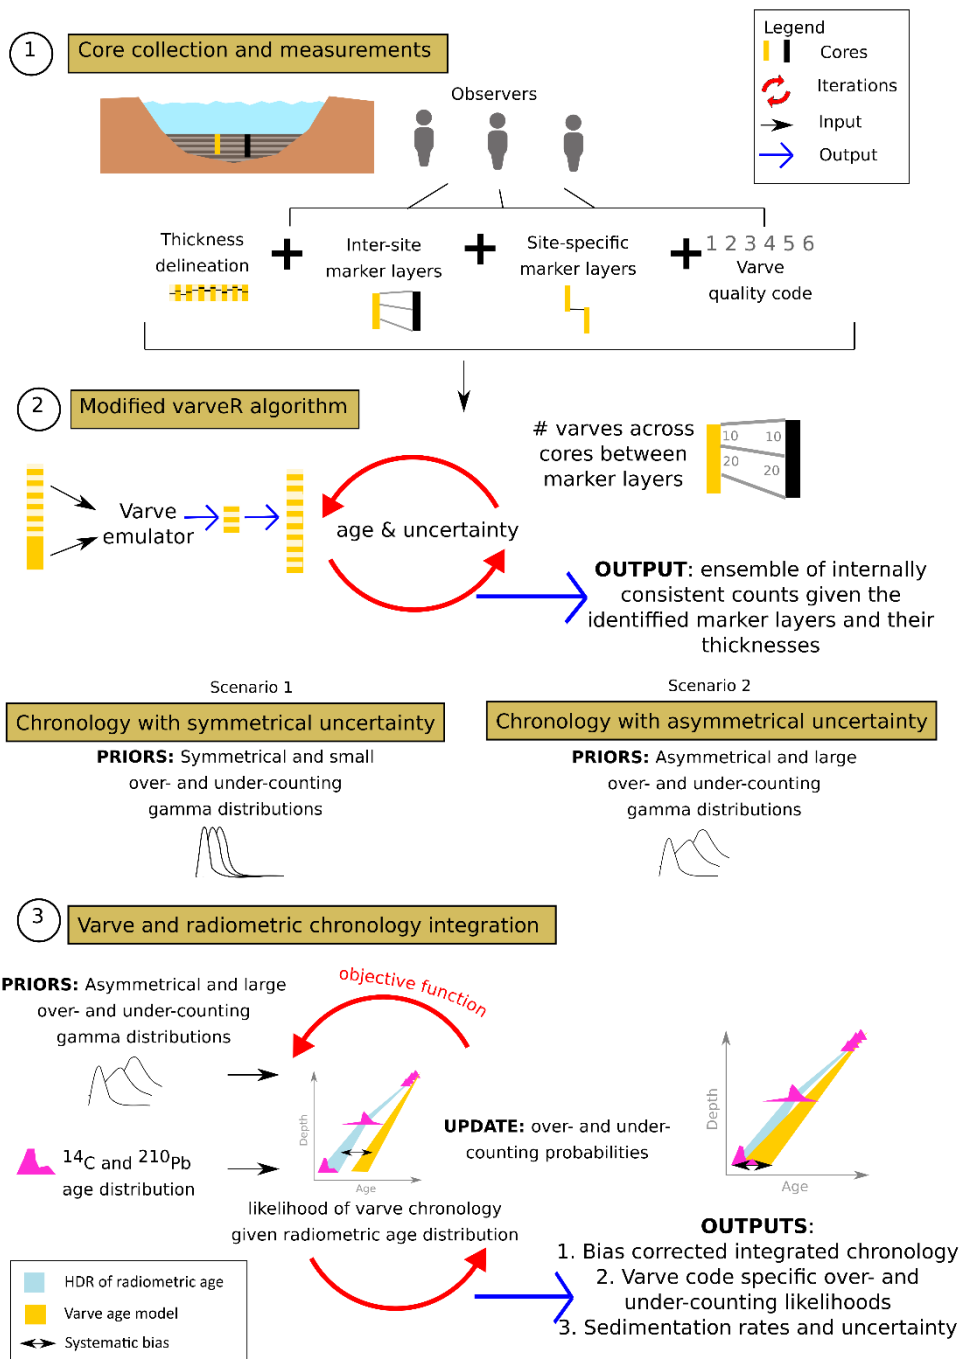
1 Core collection and measurements

Legend
Cores
Iterations
Input
Output

Observers

Thickness delineation

Inter-site marker layers

Site-specific marker layers

1 2 3 4 5 6
Varve quality code

2 Modified varveR algorithm

# varves across cores between marker layers

10 10
20 20

Varve emulator

age & uncertainty

**OUTPUT**: ensemble of internally consistent counts given the identified marker layers and their thicknesses

Scenario 1
Chronology with symmetrical uncertainty
**PRIORS:** Symmetrical and small over- and under-counting gamma distributions

Scenario 2
Chronology with asymmetrical uncertainty
**PRIORS:** Asymmetrical and large over- and under-counting gamma distributions

3 Varve and radiometric chronology integration

**PRIORS:** Asymmetrical and large over- and under-counting gamma distributions

objective function

$^{14}C$ and $^{210}Pb$ age distribution

Depth
Age

likelihood of varve chronology given radiometric age distribution

**UPDATE:** over- and under-counting probabilities

Depth
Age

**OUTPUTS**:
1. Bias corrected integrated chronology
2. Varve code specific over- and under-counting likelihoods
3. Sedimentation rates and uncertainty

HDR of radiometric age
Varve age model
Systematic bias